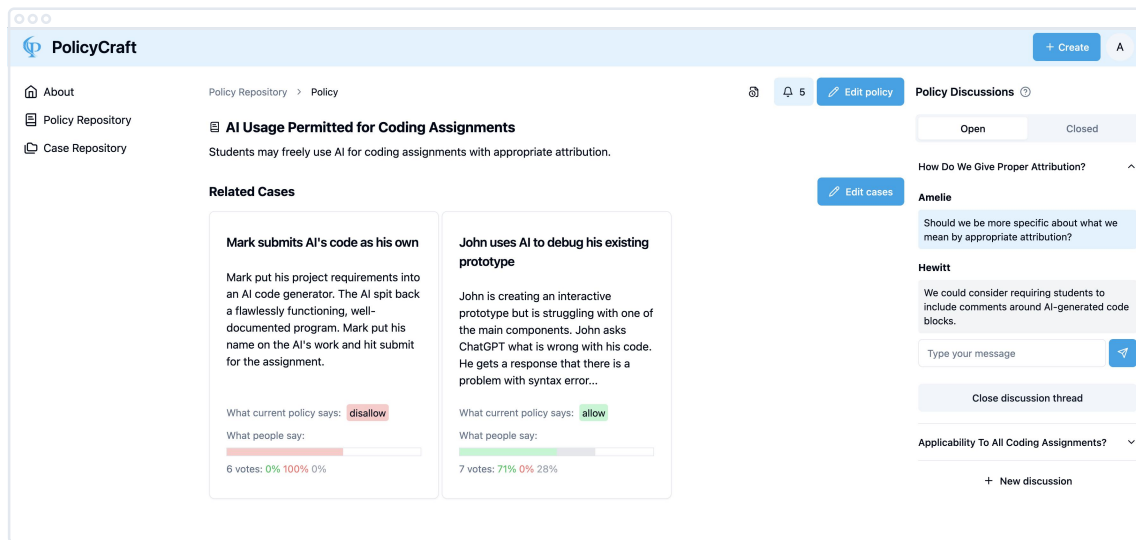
PolicyCraft

+ Create

A

About

Policy Repository

Case Repository

Policy Repository > Policy

5

Edit policy

AI Usage Permitted for Coding Assignments

Students may freely use AI for coding assignments with appropriate attribution.

Related Cases

Edit cases

Mark submits AI's code as his own

Mark put his project requirements into an AI code generator. The AI spit back a flawlessly functioning, well-documented program. Mark put his name on the AI's work and hit submit for the assignment.

What current policy says: disallow

What people say:

6 votes: 0% 100% 0%

John uses AI to debug his existing prototype

John is creating an interactive prototype but is struggling with one of the main components. John asks ChatGPT what is wrong with his code. He gets a response that there is a problem with syntax error...

What current policy says: allow

What people say:

7 votes: 71% 0% 28%

Policy Discussions

Open

Closed

How Do We Give Proper Attribution?

Amelie

Should we be more specific about what we mean by appropriate attribution?

Hewitt

We could consider requiring students to include comments around AI-generated code blocks.

Type your message

Close discussion thread

Applicability To All Coding Assignments?

+ New discussion